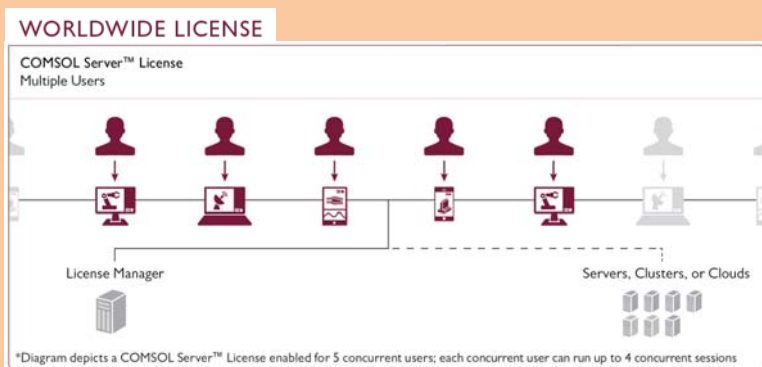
WORLDWIDE LICENSE

COMSOL Server™ License
Multiple Users

License Manager

Servers, Clusters, or Clouds

*Diagram depicts a COMSOL Server™ License enabled for 5 concurrent users; each concurrent user can run up to 4 concurrent sessions